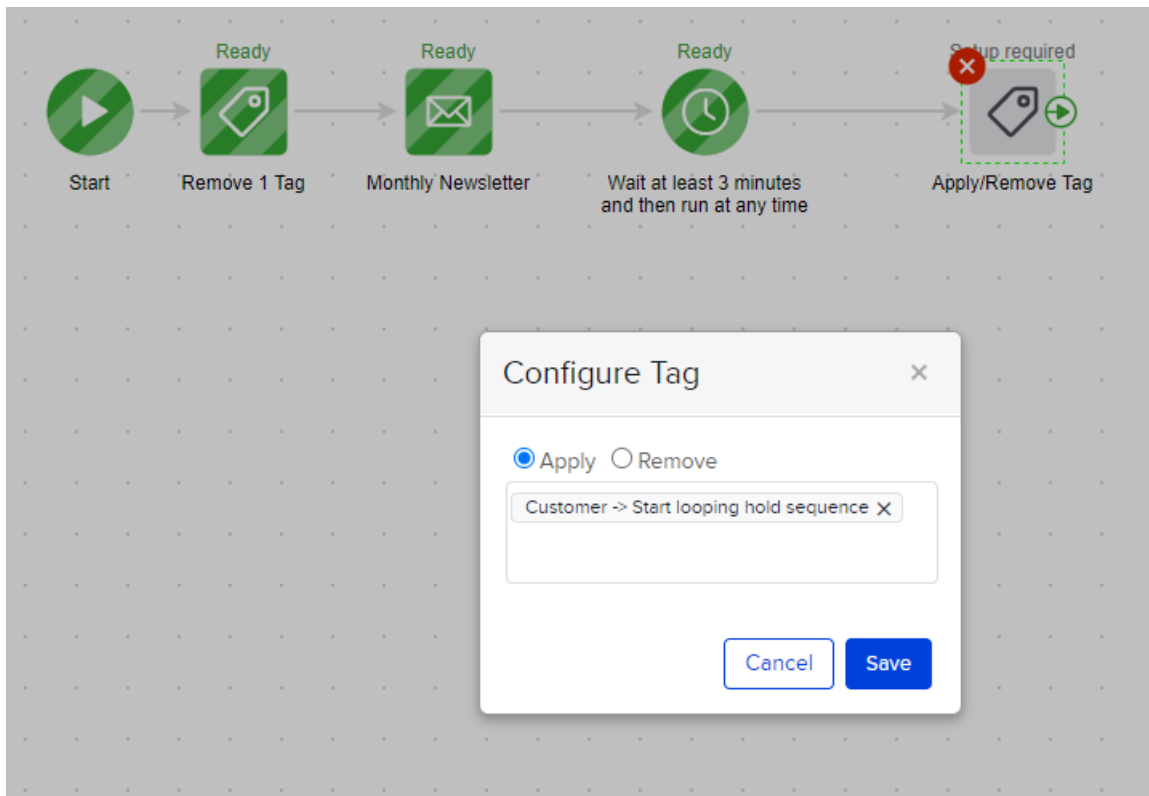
Ready
Ready
Ready
S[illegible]tup required

Start
Remove 1 Tag
Monthly Newsletter
Wait at least 3 minutes and then run at any time
Apply/Remove Tag

Configure Tag
×

Apply Remove

Customer -> Start looping hold sequence ×

Cancel
Save